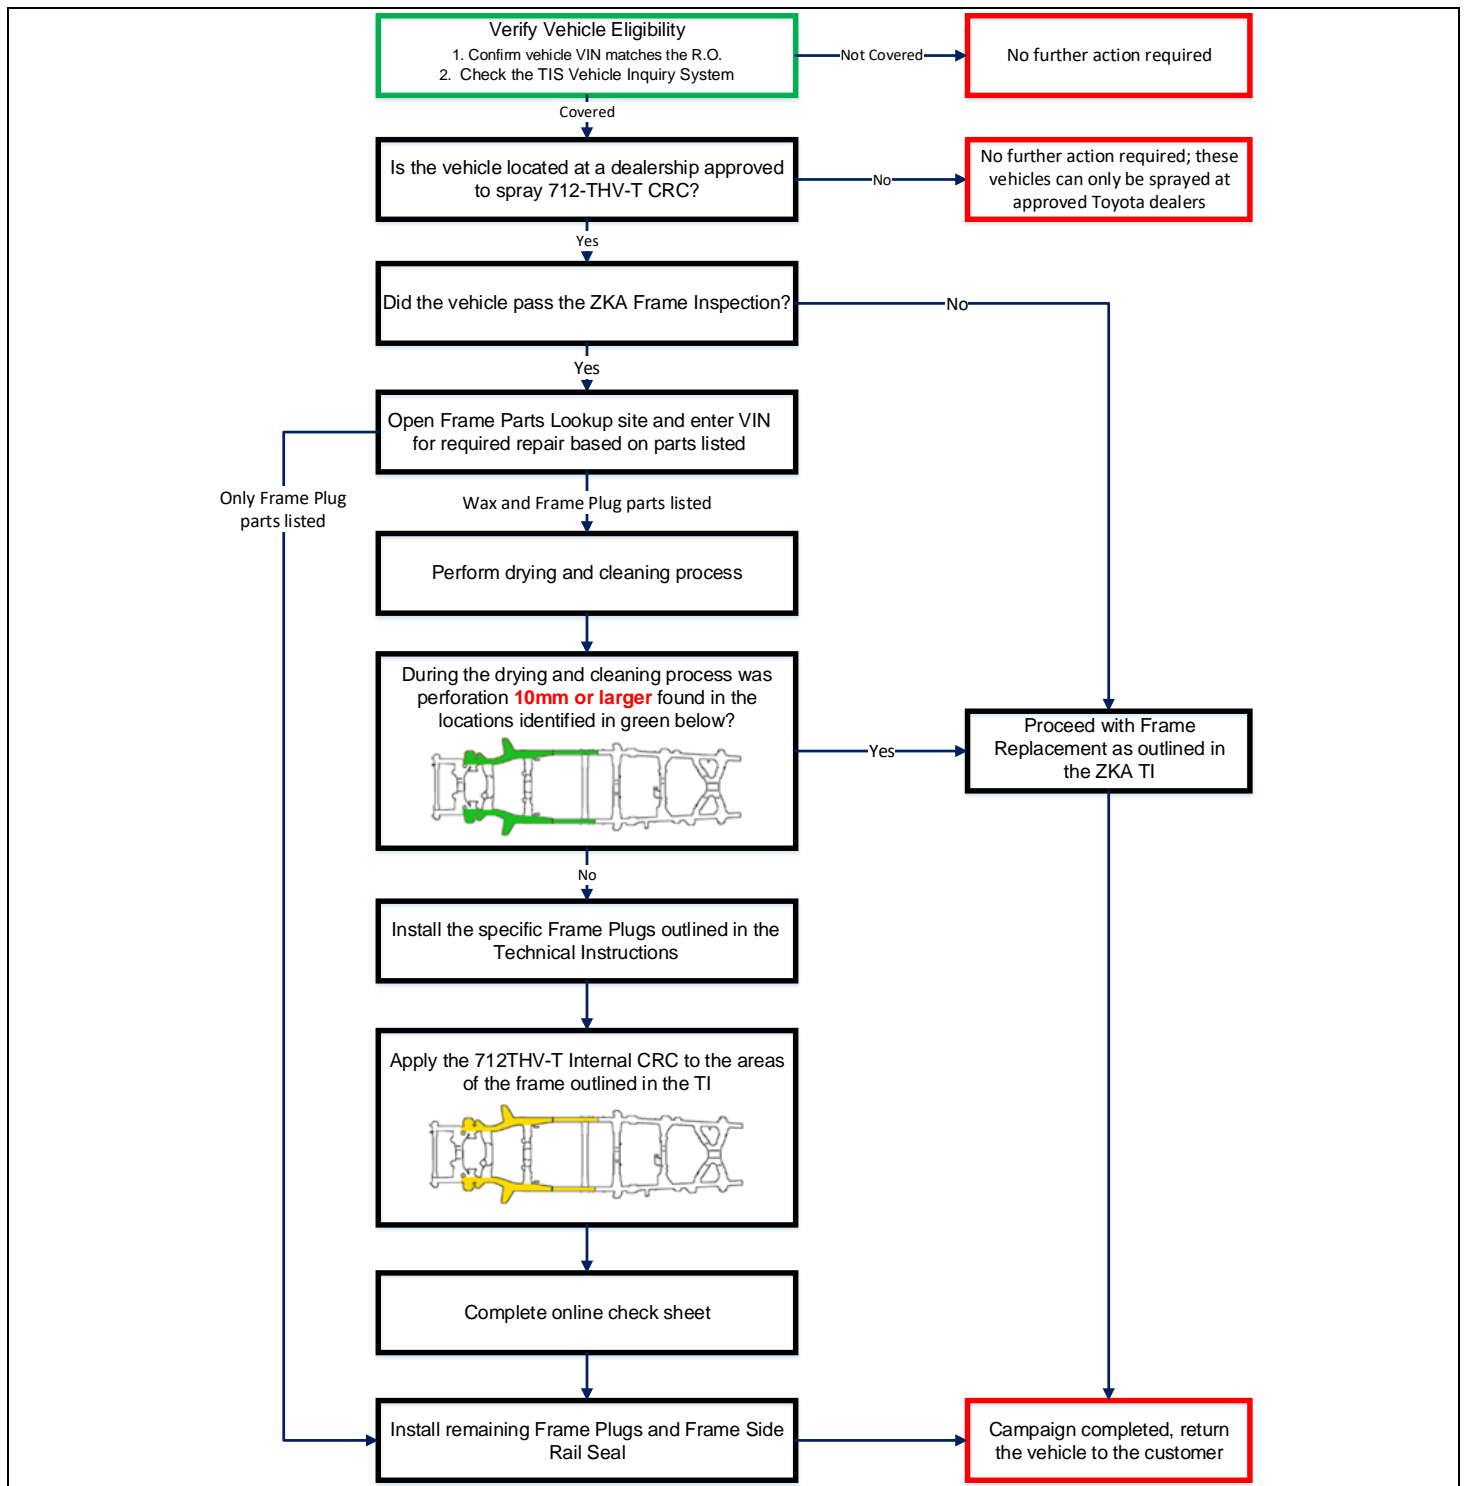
Verify Vehicle Eligibility
1. Confirm vehicle VIN matches the R.O.
2. Check the TIS Vehicle Inquiry System

Not Covered

No further action required

Covered

Is the vehicle located at a dealership approved to spray 712-THV-T CRC?

No

No further action required; these vehicles can only be sprayed at approved Toyota dealers

Yes

Did the vehicle pass the ZKA Frame Inspection?

No

Yes

Open Frame Parts Lookup site and enter VIN for required repair based on parts listed

Only Frame Plug parts listed

Wax and Frame Plug parts listed

Perform drying and cleaning process

During the drying and cleaning process was perforation 10mm or larger found in the locations identified in green below?

Yes

Proceed with Frame Replacement as outlined in the ZKA TI

No

Install the specific Frame Plugs outlined in the Technical Instructions

Apply the 712THV-T Internal CRC to the areas of the frame outlined in the TI

Complete online check sheet

Install remaining Frame Plugs and Frame Side Rail Seal

Campaign completed, return the vehicle to the customer